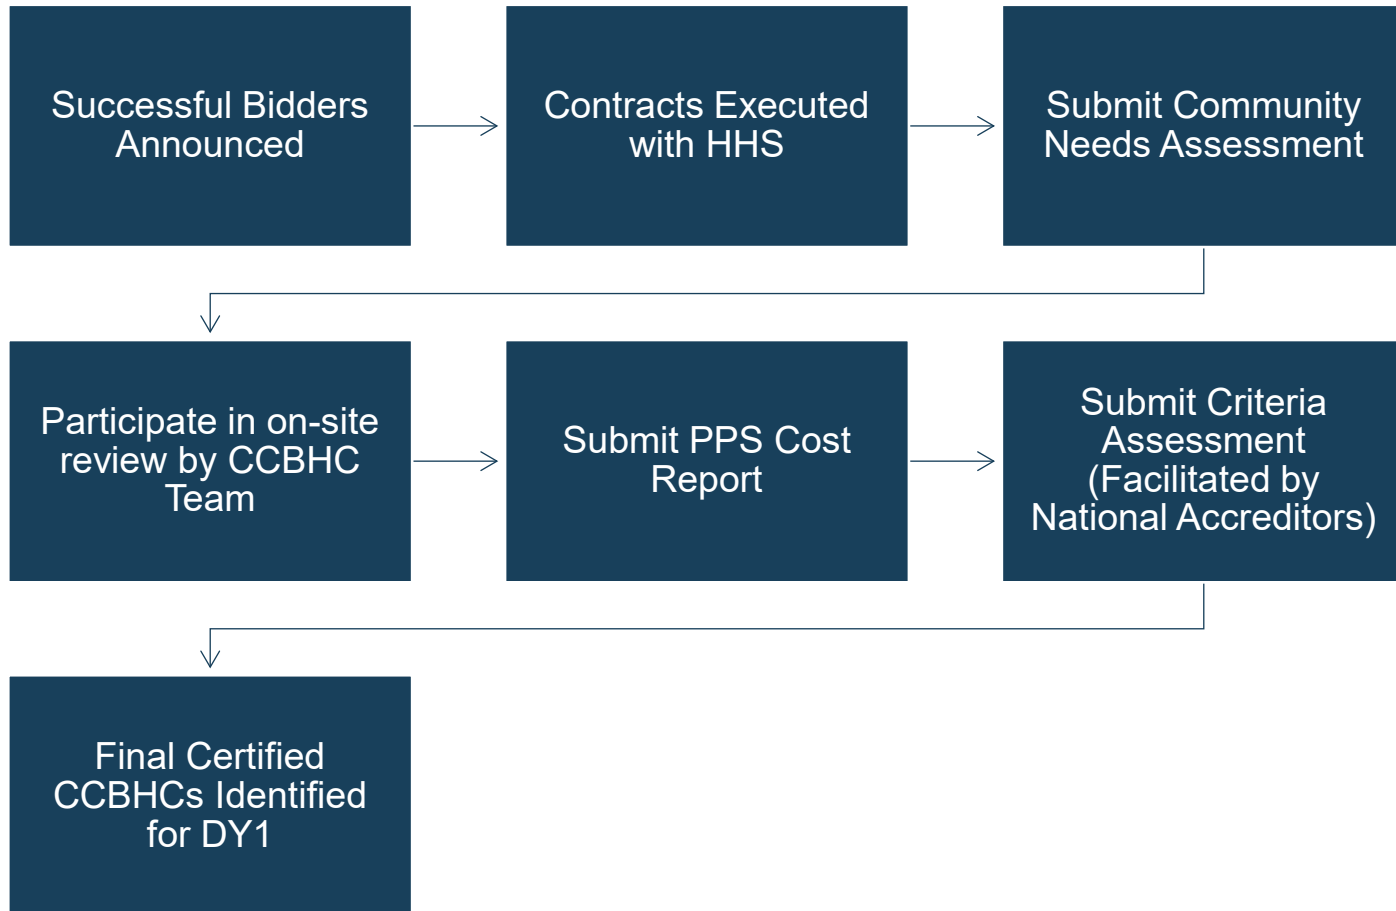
Successful Bidders Announced

Contracts Executed with HHS

Submit Community Needs Assessment

Participate in on-site review by CCBHC Team

Submit PPS Cost Report

Submit Criteria Assessment (Facilitated by National Accreditors)

Final Certified CCBHCs Identified for DY1